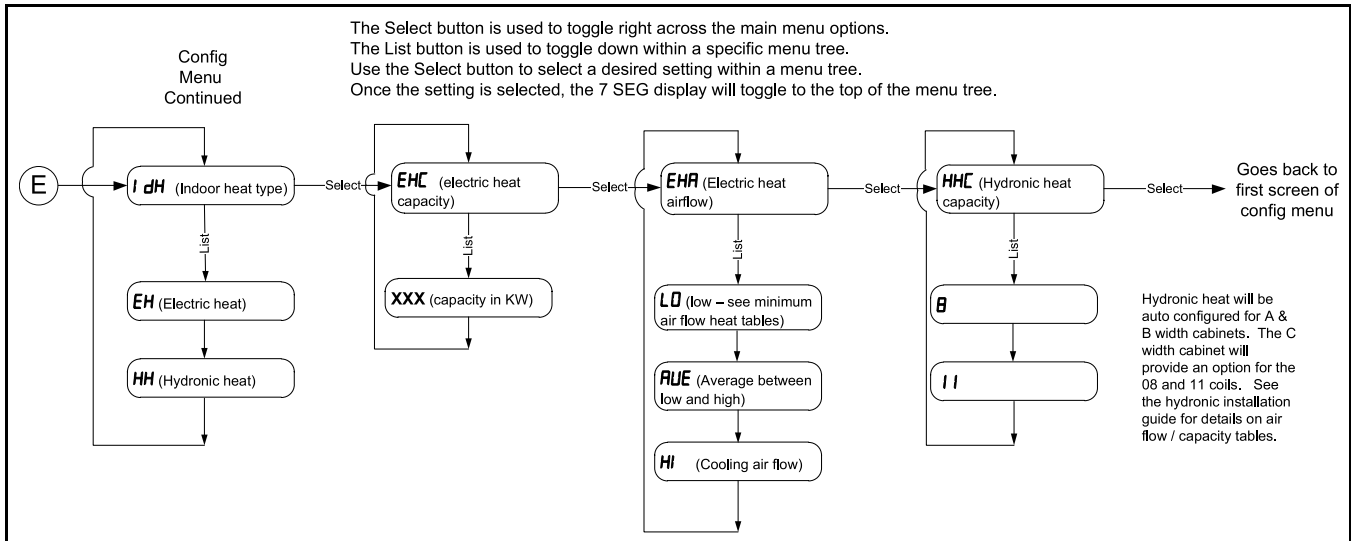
Config Menu Continued

The Select button is used to toggle right across the main menu options.
The List button is used to toggle down within a specific menu tree.
Use the Select button to select a desired setting within a menu tree.
Once the setting is selected, the 7 SEG display will toggle to the top of the menu tree.

E

I dH (Indoor heat type)

Select

List

EH (Electric heat)

HH (Hydronic heat)

EHC (electric heat capacity)

Select

List

XXX (capacity in KW)

EHA (Electric heat airflow)

Select

List

LO (low – see minimum air flow heat tables)

AUE (Average between low and high)

HI (Cooling air flow)

HHC (Hydronic heat capacity)

Select

List

8

11

Goes back to first screen of config menu

Hydronic heat will be auto configured for A & B width cabinets. The C width cabinet will provide an option for the 08 and 11 coils. See the hydronic installation guide for details on air flow / capacity tables.